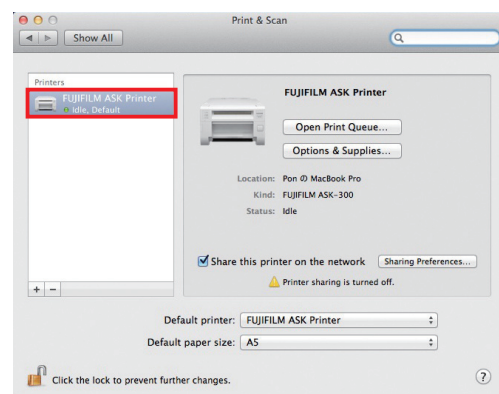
Print & Scan

Show All

Printers

FUJIFILM ASK Printer
Idle, Default

FUJIFILM ASK Printer

Open Print Queue...

Options & Supplies...

Location: Pon の MacBook Pro
Kind: FUJIFILM ASK-300
Status: Idle

Share this printer on the network

Sharing Preferences...

Printer sharing is turned off.

+ −

Default printer: FUJIFILM ASK Printer

Default paper size: A5

Click the lock to prevent further changes.

?